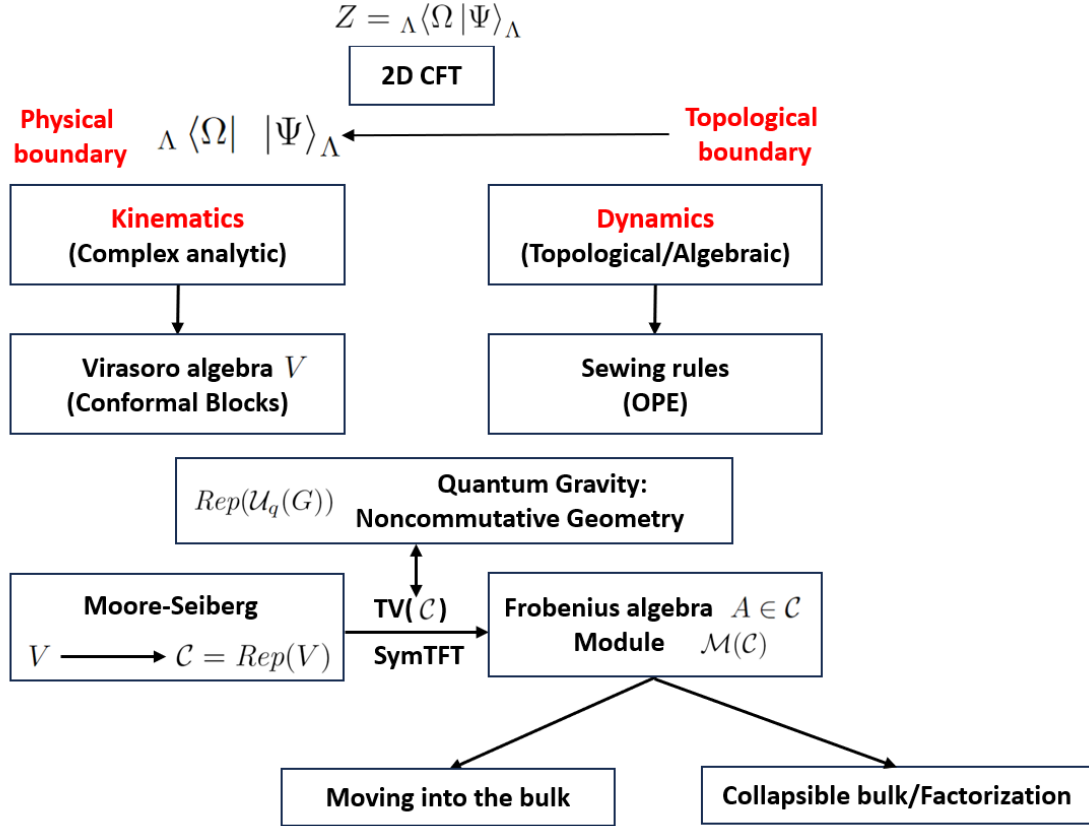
$Z = {}_{\Lambda}\langle \Omega | \Psi \rangle_{\Lambda}$

2D CFT

Physical boundary

${}_{\Lambda}\langle \Omega| \quad |\Psi\rangle_{\Lambda}$

Topological boundary

Kinematics
(Complex analytic)

Dynamics
(Topological/Algebraic)

Virasoro algebra $V$
(Conformal Blocks)

Sewing rules
(OPE)

$Rep(\mathcal{U}_q(G))$ Quantum Gravity: Noncommutative Geometry

Moore-Seiberg
$V \longrightarrow \mathcal{C} = Rep(V)$

TV($\mathcal{C}$)
SymTFT

Frobenius algebra $A \in \mathcal{C}$
Module $\mathcal{M}(\mathcal{C})$

Moving into the bulk

Collapsible bulk/Factorization